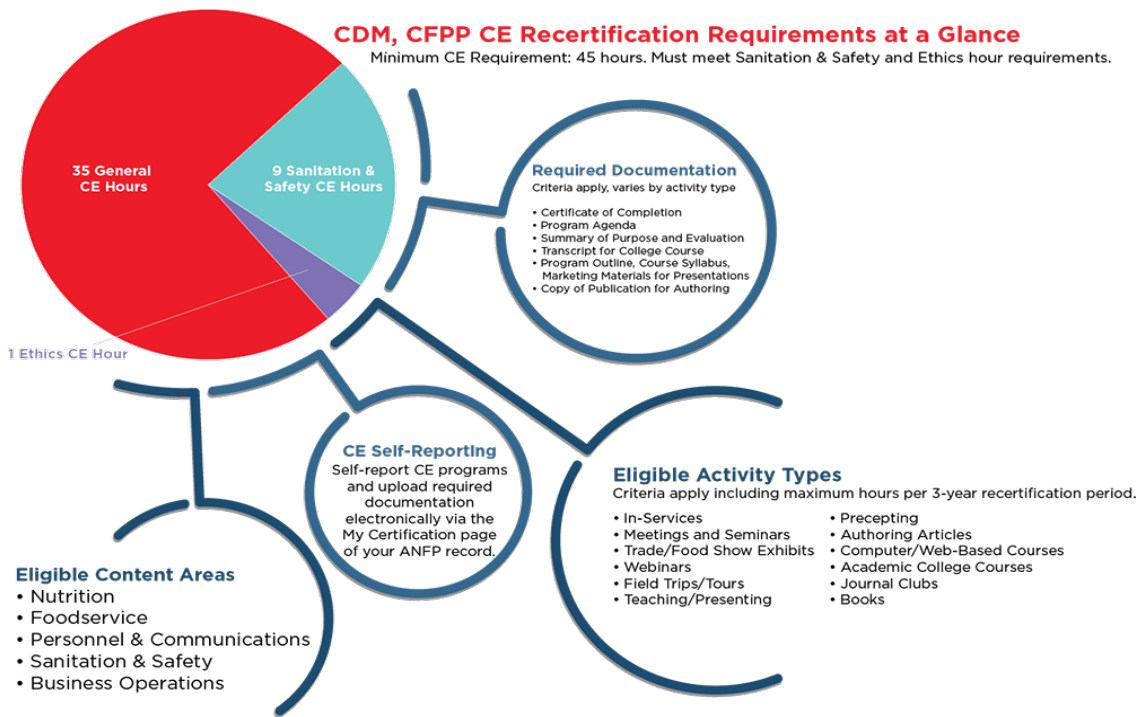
CDM, CFPP CE Recertification Requirements at a Glance
Minimum CE Requirement: 45 hours. Must meet Sanitation & Safety and Ethics hour requirements.

35 General CE Hours

9 Sanitation & Safety CE Hours

1 Ethics CE Hour

Required Documentation
Criteria apply, varies by activity type

• Certificate of Completion
• Program Agenda
• Summary of Purpose and Evaluation
• Transcript for College Course
• Program Outline, Course Syllabus, Marketing Materials for Presentations
• Copy of Publication for Authoring

CE Self-Reporting
Self-report CE programs and upload required documentation electronically via the My Certification page of your ANFP record.

Eligible Activity Types
Criteria apply including maximum hours per 3-year recertification period.
• In-Services
• Meetings and Seminars
• Trade/Food Show Exhibits
• Webinars
• Field Trips/Tours
• Teaching/Presenting
• Precepting
• Authoring Articles
• Computer/Web-Based Courses
• Academic College Courses
• Journal Clubs
• Books

Eligible Content Areas
• Nutrition
• Foodservice
• Personnel & Communications
• Sanitation & Safety
• Business Operations